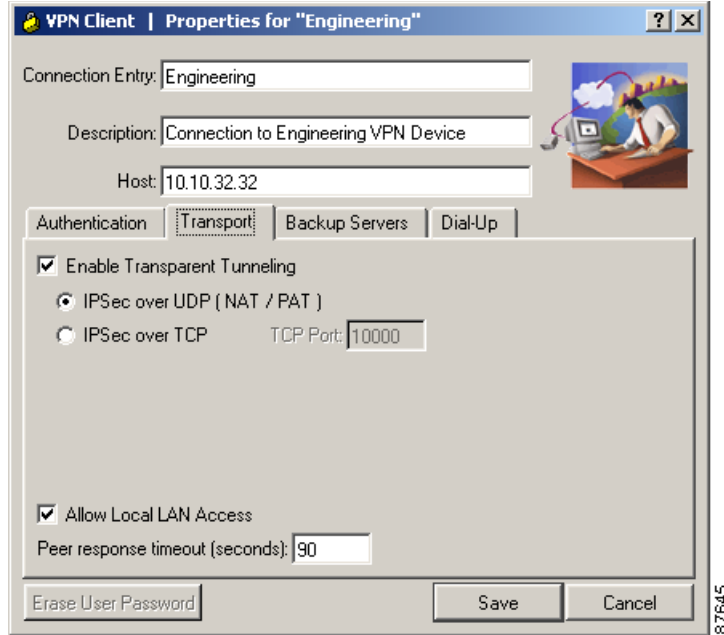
VPN Client | Properties for "Engineering"

?

Connection Entry: Engineering

Description: Connection to Engineering VPN Device

Host: 10.10.32.32

Authentication | Transport | Backup Servers | Dial-Up

Enable Transparent Tunneling

IPSec over UDP ( NAT / PAT )

IPSec over TCP

TCP Port: 10000

Allow Local LAN Access

Peer response timeout (seconds): 90

Erase User Password

Save

Cancel

87645